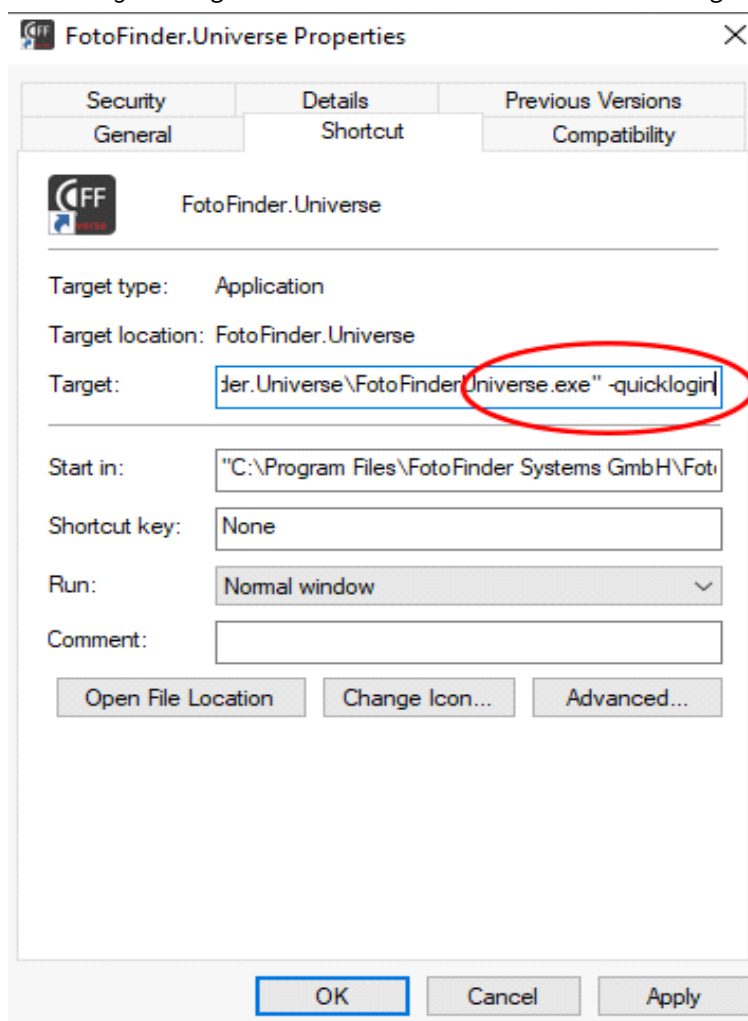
FotoFinder.Universe Properties

Security
Details
Previous Versions
General
Shortcut
Compatibility

FF

FotoFinder.Universe

Target type: Application

Target location: FotoFinder.Universe

Target: der.Universe\FotoFinder.Universe.exe" -quicklogin

Start in: "C:\Program Files\FotoFinder Systems GmbH\Fot

Shortcut key: None

Run: Normal window

Comment:

Open File Location
Change Icon...
Advanced...

OK
Cancel
Apply